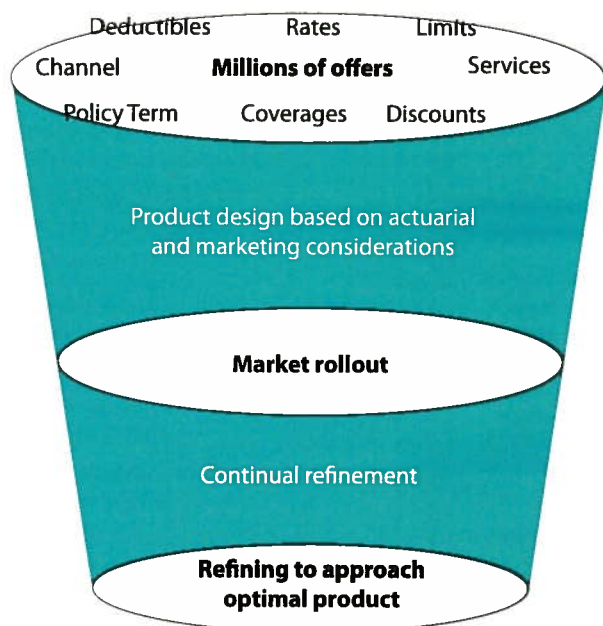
Deductibles Rates Limits
Channel **Millions of offers** Services
Policy Term Coverages Discounts

Product design based on actuarial and marketing considerations

**Market rollout**

Continual refinement

**Refining to approach optimal product**